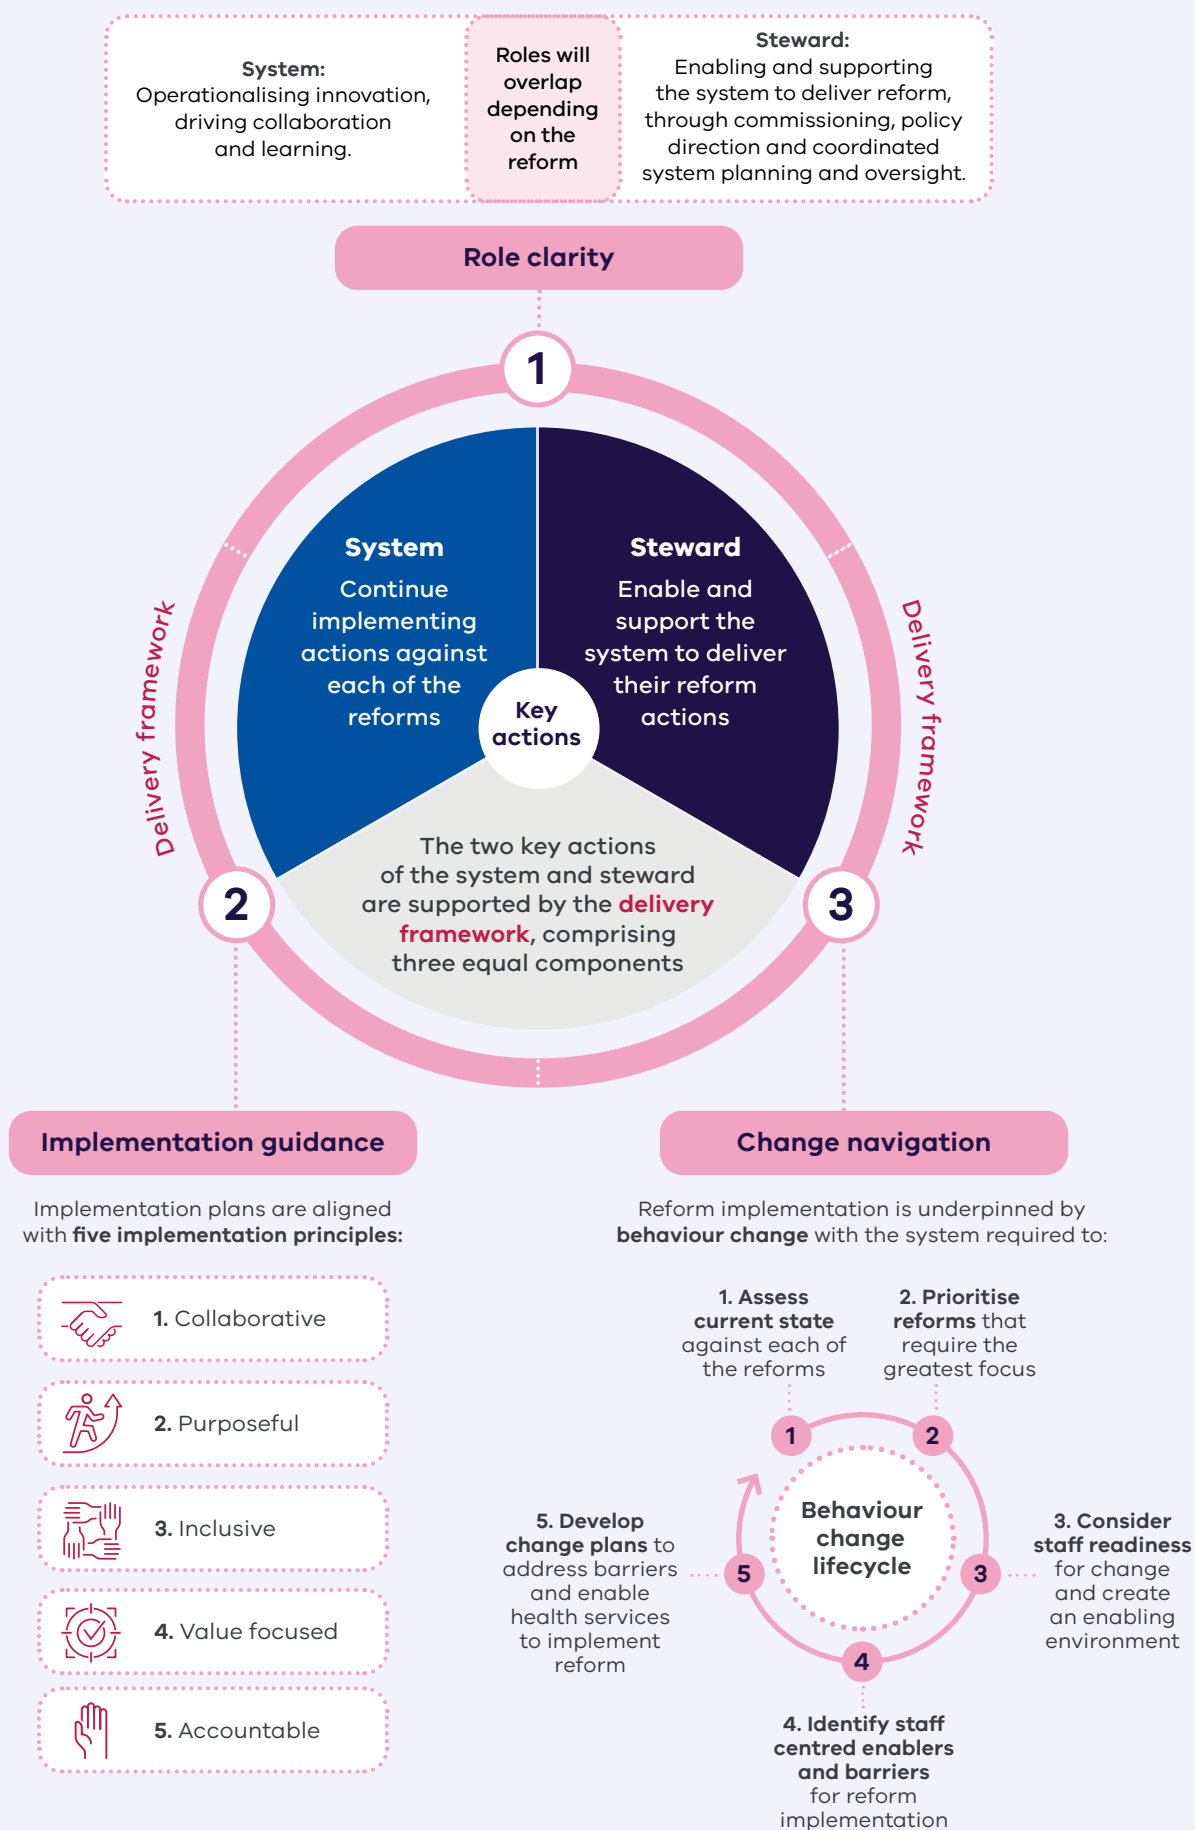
System:
Operationalising innovation, driving collaboration and learning.

Roles will overlap depending on the reform

Steward:
Enabling and supporting the system to deliver reform, through commissioning, policy direction and coordinated system planning and oversight.

Role clarity

1

System
Continue implementing actions against each of the reforms

Steward
Enable and support the system to deliver their reform actions

Key actions

The two key actions of the system and steward are supported by the delivery framework, comprising three equal components

Delivery framework

Delivery framework

2

3

Implementation guidance

Implementation plans are aligned with five implementation principles:

1. Collaborative

2. Purposeful

3. Inclusive

4. Value focused

5. Accountable

Change navigation

Reform implementation is underpinned by behaviour change with the system required to:

1. Assess current state against each of the reforms

2. Prioritise reforms that require the greatest focus

3. Consider staff readiness for change and create an enabling environment

4. Identify staff centred enablers and barriers for reform implementation

5. Develop change plans to address barriers and enable health services to implement reform

Behaviour change lifecycle

1

2

3

4

5